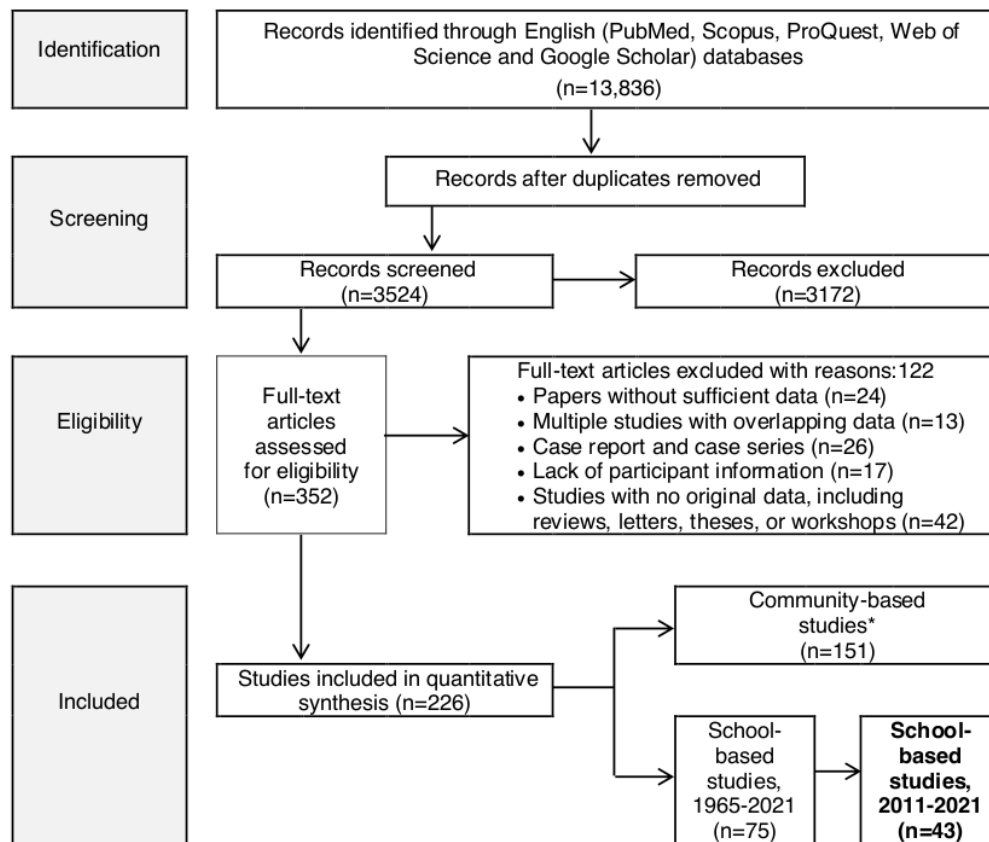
Identification

Records identified through English (PubMed, Scopus, ProQuest, Web of Science and Google Scholar) databases (n=13,836)

Screening

Records after duplicates removed

Records screened (n=3524)

Records excluded (n=3172)

Eligibility

Full-text articles assessed for eligibility (n=352)

Full-text articles excluded with reasons:122
• Papers without sufficient data (n=24)
• Multiple studies with overlapping data (n=13)
• Case report and case series (n=26)
• Lack of participant information (n=17)
• Studies with no original data, including reviews, letters, theses, or workshops (n=42)

Included

Studies included in quantitative synthesis (n=226)

Community-based studies* (n=151)

School-based studies, 1965-2021 (n=75)

**School-based studies, 2011-2021 (n=43)**